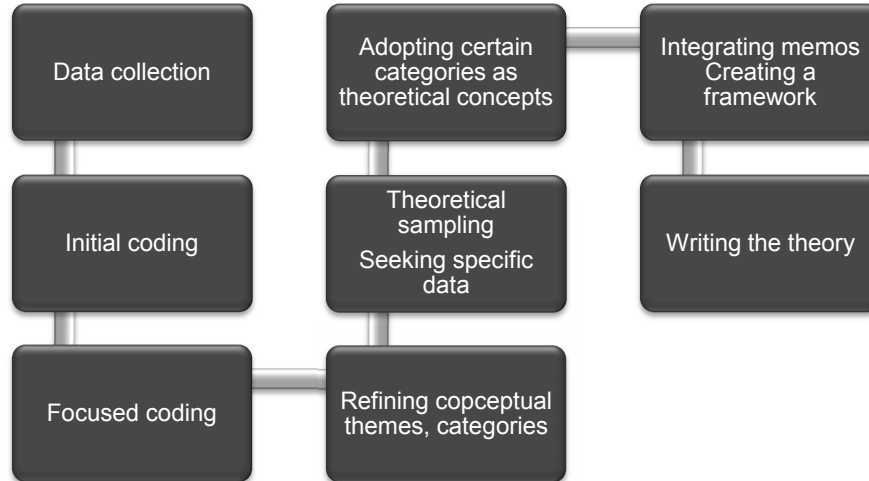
Data collection

Initial coding

Focused coding

Refining copceptual themes, categories

Theoretical sampling
Seeking specific data

Adopting certain categories as theoretical concepts

Integrating memos
Creating a framework

Writing the theory